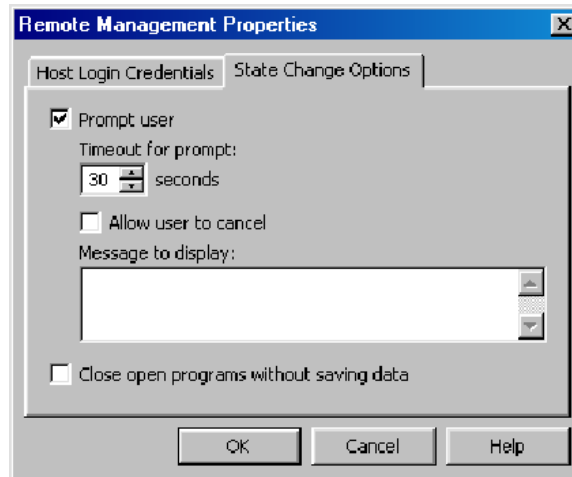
Remote Management Properties

Host Login Credentials
State Change Options

Prompt user

Timeout for prompt:

30 seconds

Allow user to cancel

Message to display:

Close open programs without saving data

OK
Cancel
Help